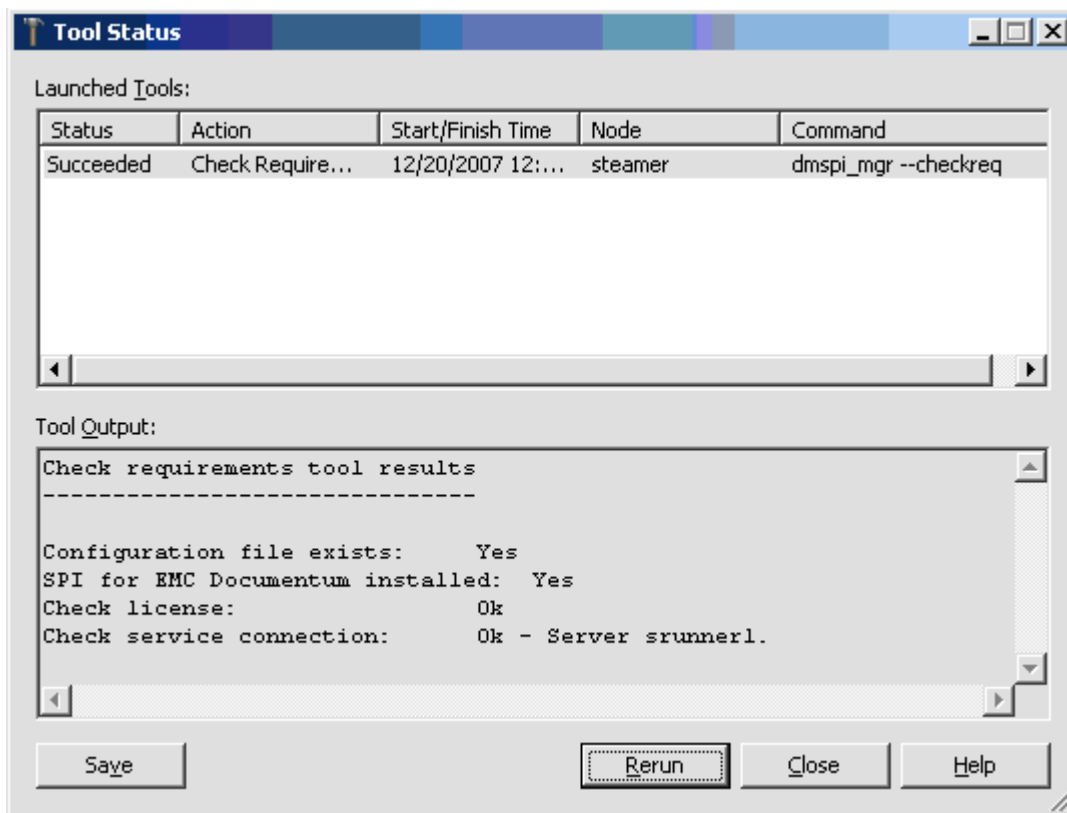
Tool Status

Launched Tools:

| Status | Action | Start/Finish Time | Node | Command |
|---|---|---|---|---|
| Succeeded | Check Require... | 12/20/2007 12:... | steamer | dmspi_mgr --checkreq |

Tool Output:

Check requirements tool results
------------------------------

Configuration file exists: Yes
SPI for EMC Documentum installed: Yes
Check license: Ok
Check service connection: Ok - Server srunner1.

Save
Rerun
Close
Help